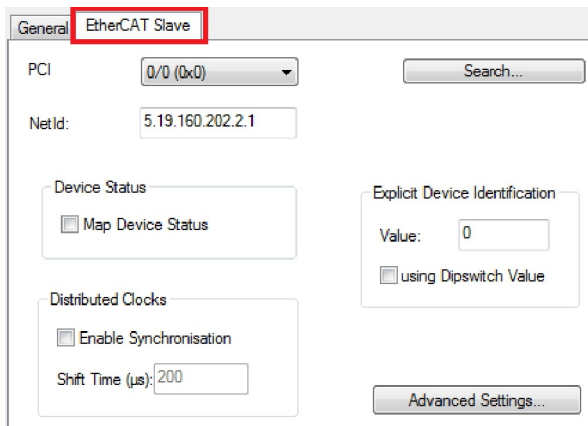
General EtherCAT Slave

PCI 0/0 (0x0) Search...

NetId: 5.19.160.202.2.1

Device Status
Map Device Status

Explicit Device Identification
Value: 0
using Dipswitch Value

Distributed Clocks
Enable Synchronisation
Shift Time (µs): 200

Advanced Settings...